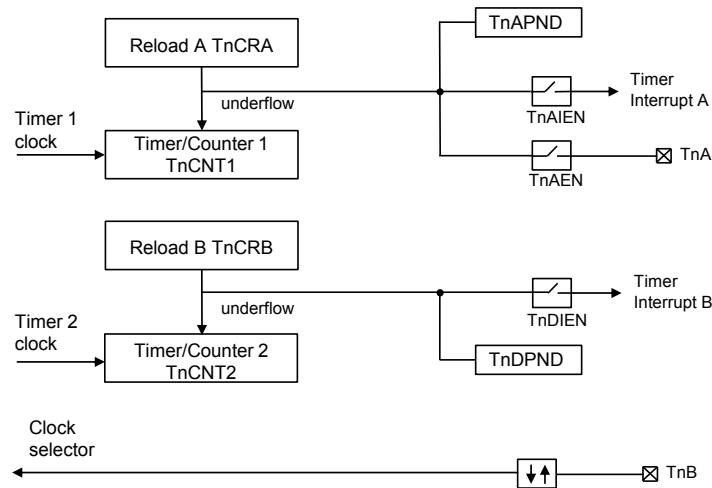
Reload A TnCRA

TnAPND

underflow

Timer Interrupt A

Timer 1 clock

Timer/Counter 1 TnCNT1

TnAIEN

TnA

TnAEN

Reload B TnCRB

Timer Interrupt B

underflow

TnDIEN

Timer 2 clock

Timer/Counter 2 TnCNT2

TnDPND

Clock selector

TnB